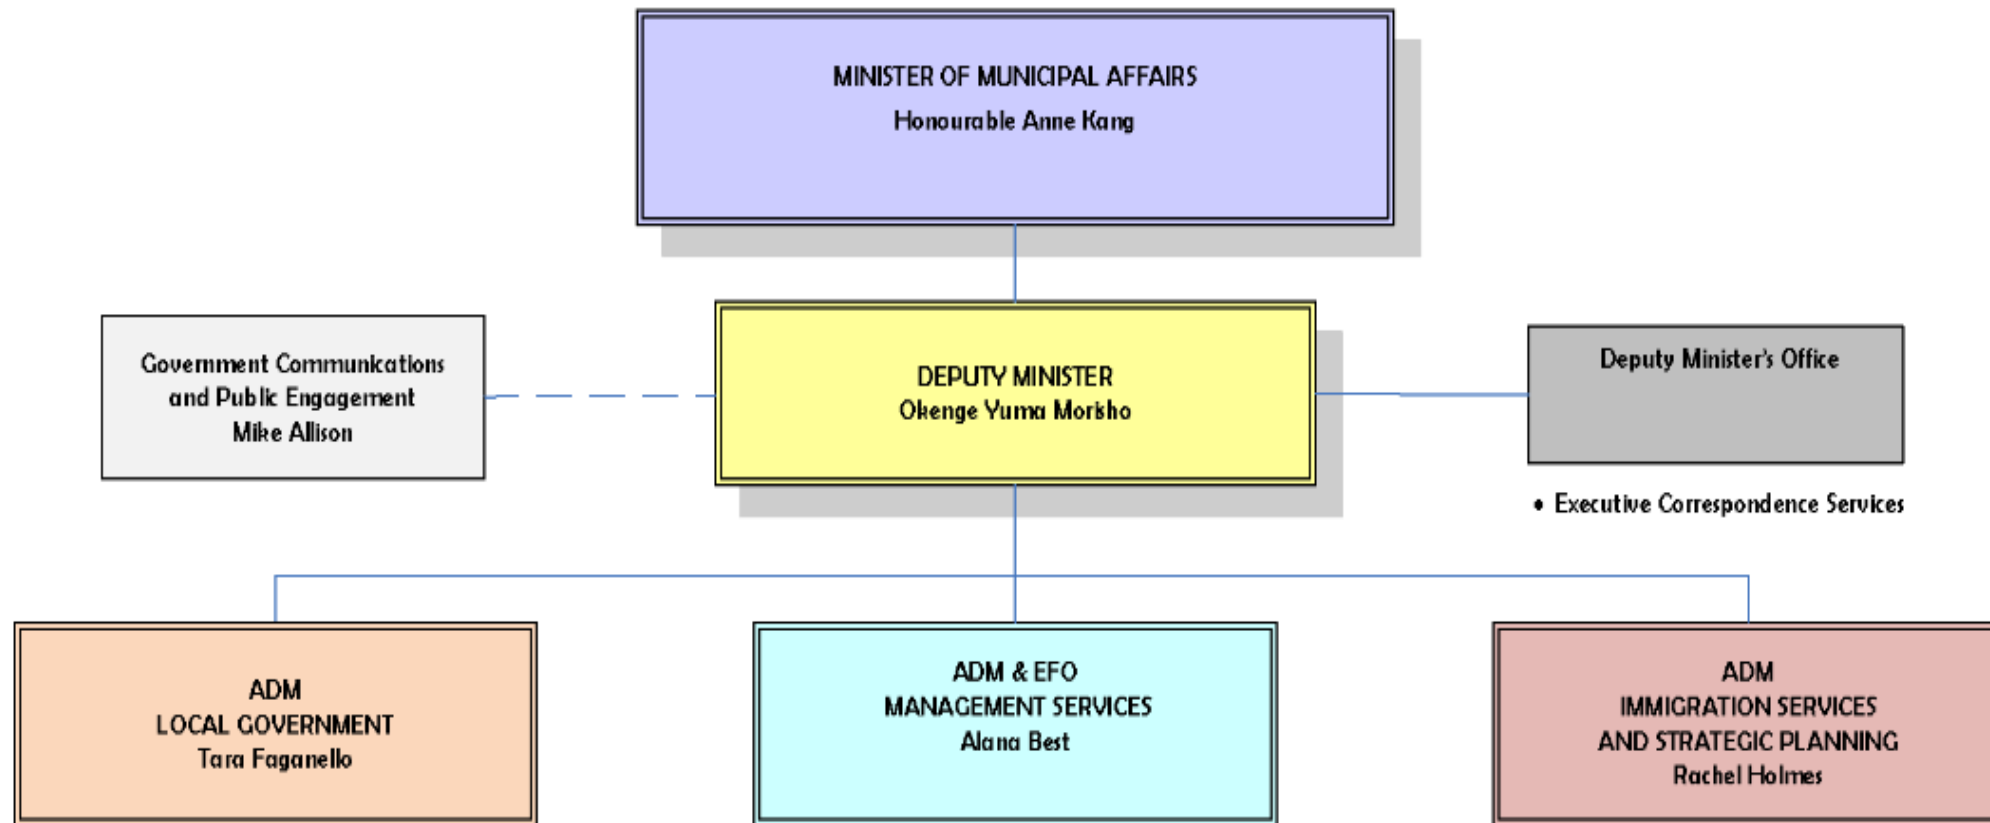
MINISTER OF MUNICIPAL AFFAIRS
Honourable Anne Kang

Government Communications and Public Engagement
Mike Allison

DEPUTY MINISTER
Okenge Yuma Morisho

Deputy Minister's Office

• Executive Correspondence Services

ADM
LOCAL GOVERNMENT
Tara Faganello

ADM & EFO
MANAGEMENT SERVICES
Alana Best

ADM
IMMIGRATION SERVICES
AND STRATEGIC PLANNING
Rachel Holmes